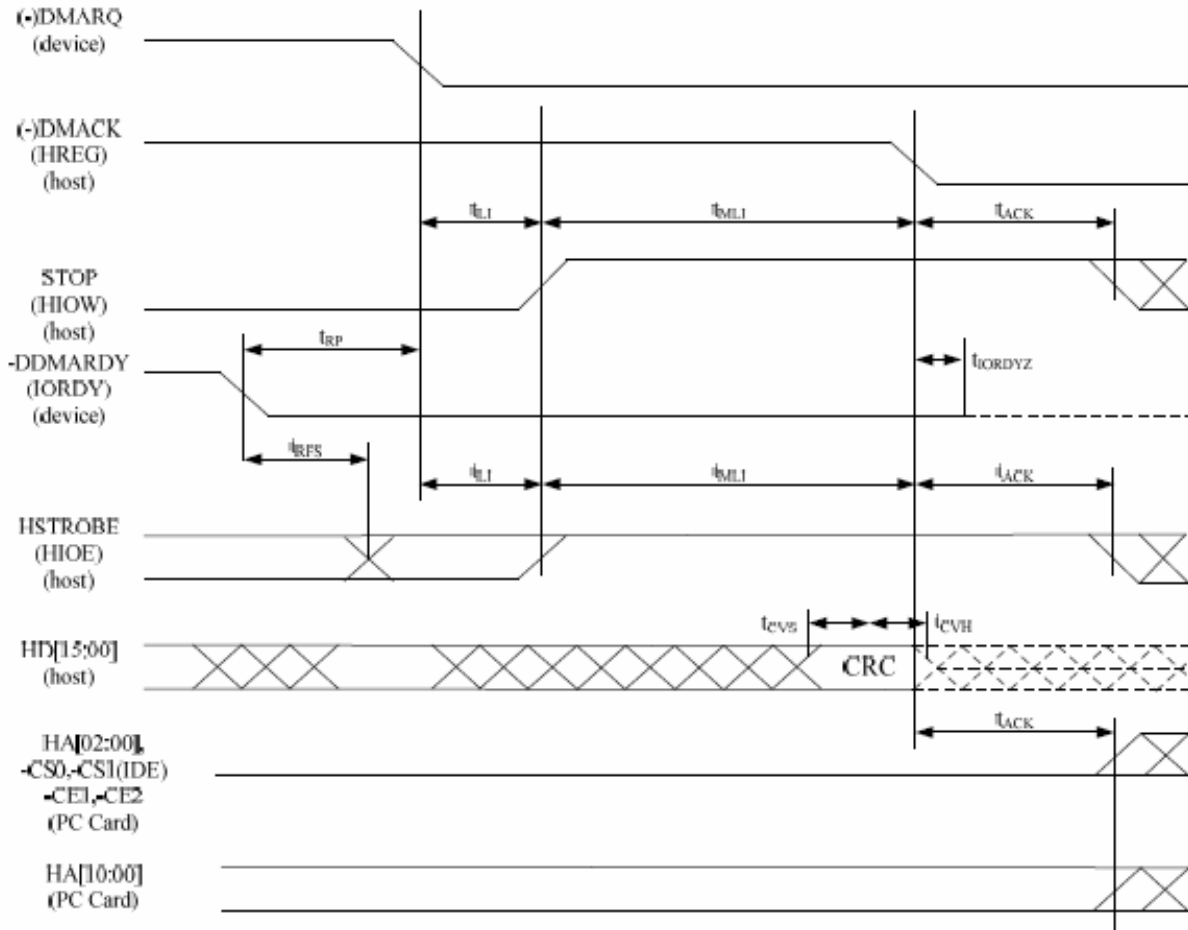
(-)DMARQ
(device)

(-)DMACK
(HREG)
(host)

$t_{LI}$ $t_{MLI}$ $t_{ACK}$

STOP
(HIOW)
(host)

$t_{RP}$

-DDMARDY
(IORDY)
(device)

$t_{IORDYZ}$

$t_{RFS}$

$t_{LI}$ $t_{MLI}$ $t_{ACK}$

HSTROBE
(HIOE)
(host)

$t_{CVS}$ $t_{CVH}$

HD[15:00]
(host)

CRC

$t_{ACK}$

HA[02:00],
-CS0,-CS1(IDE)
-CE1,-CE2
(PC Card)

HA[10:00]
(PC Card)